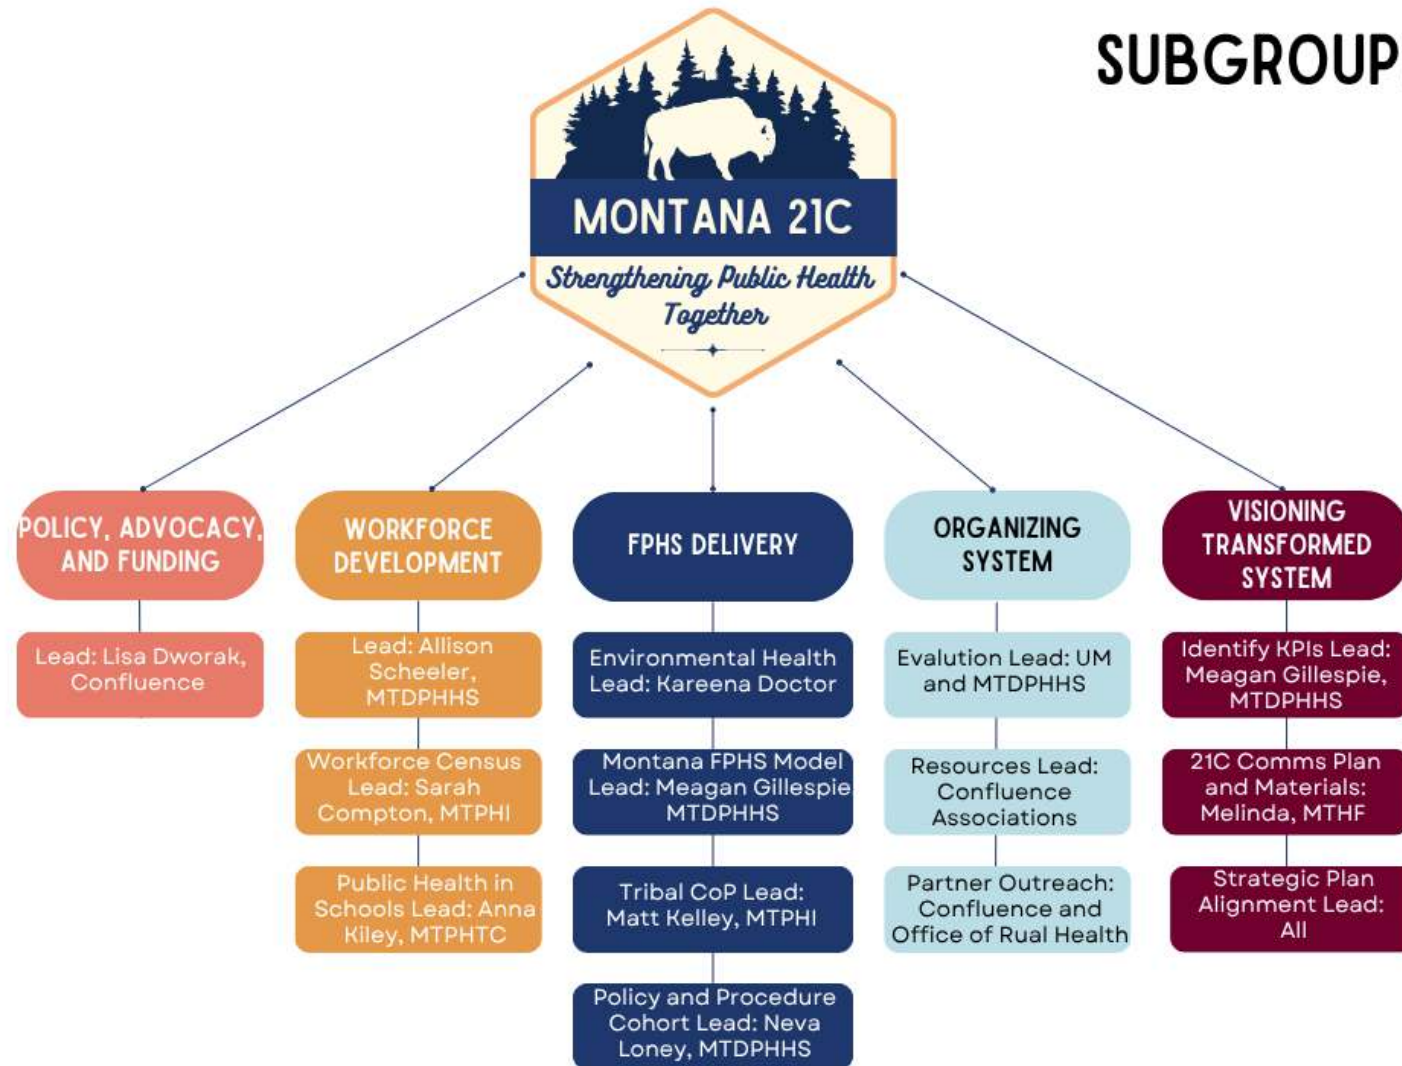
SUBGROUP

MONTANA 21C

Strengthening Public Health Together

POLICY, ADVOCACY, AND FUNDING

Lead: Lisa Dworak, Confluence

WORKFORCE DEVELOPMENT

Lead: Allison Scheeler, MTDPHHS

Workforce Census Lead: Sarah Compton, MTPHI

Public Health in Schools Lead: Anna Kiley, MTPHTC

FPHS DELIVERY

Environmental Health Lead: Kareena Doctor

Montana FPHS Model Lead: Meagan Gillespie MTDPHHS

Tribal CoP Lead: Matt Kelley, MTPHI

Policy and Procedure Cohort Lead: Neva Loney, MTDPHHS

ORGANIZING SYSTEM

Evalution Lead: UM and MTDPHHS

Resources Lead: Confluence Associations

Partner Outreach: Confluence and Office of Rual Health

VISIONING TRANSFORMED SYSTEM

Identify KPIs Lead: Meagan Gillespie, MTDPHHS

21C Comms Plan and Materials: Melinda, MTHF

Strategic Plan Alignment Lead: All